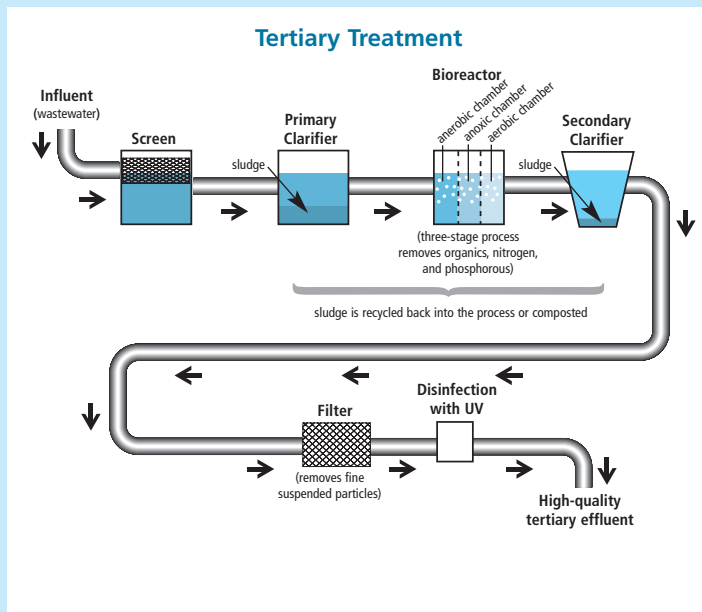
Tertiary Treatment

Influent
(wastewater)

Screen

Primary Clarifier

sludge

Bioreactor

anaerobic chamber

anoxic chamber

aerobic chamber

(three-stage process removes organics, nitrogen, and phosphorous)

Secondary Clarifier

sludge

sludge is recycled back into the process or composted

Disinfection with UV

Filter

(removes fine suspended particles)

High-quality tertiary effluent